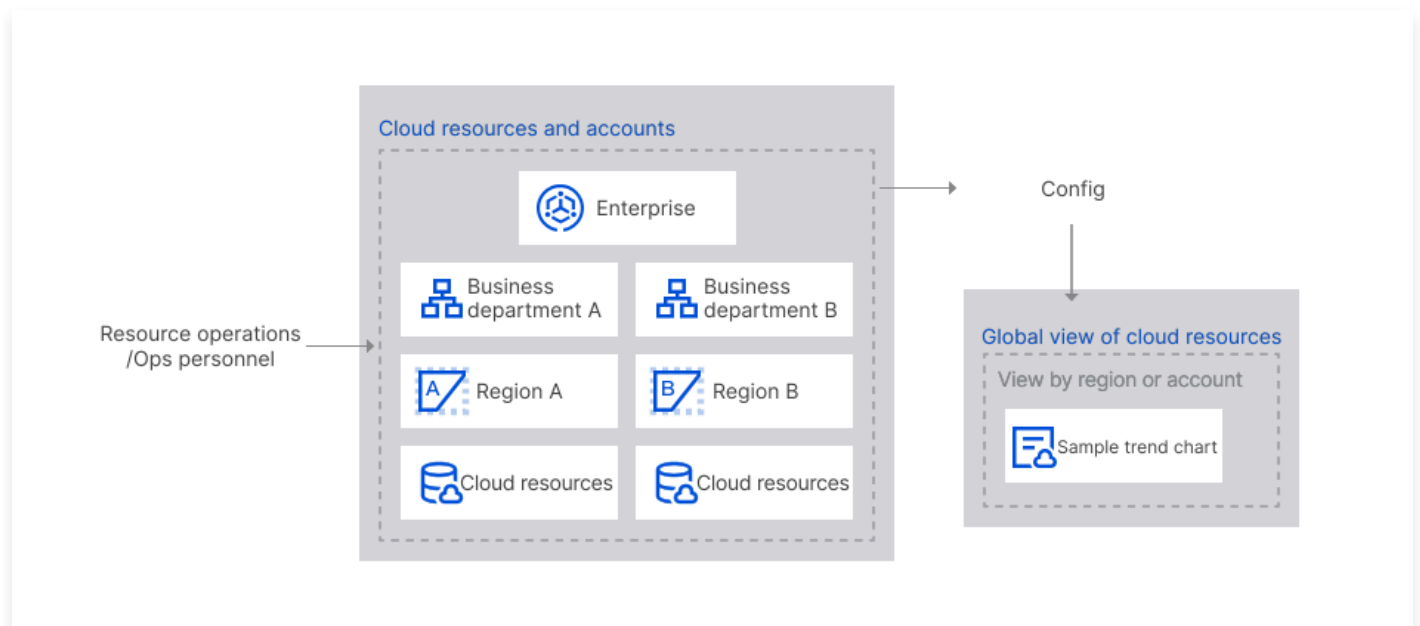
Resource operations
/Ops personnel

Cloud resources and accounts

Enterprise

Business department A

Business department B

A Region A

B Region B

Cloud resources

Cloud resources

Config

Global view of cloud resources

View by region or account

Sample trend chart